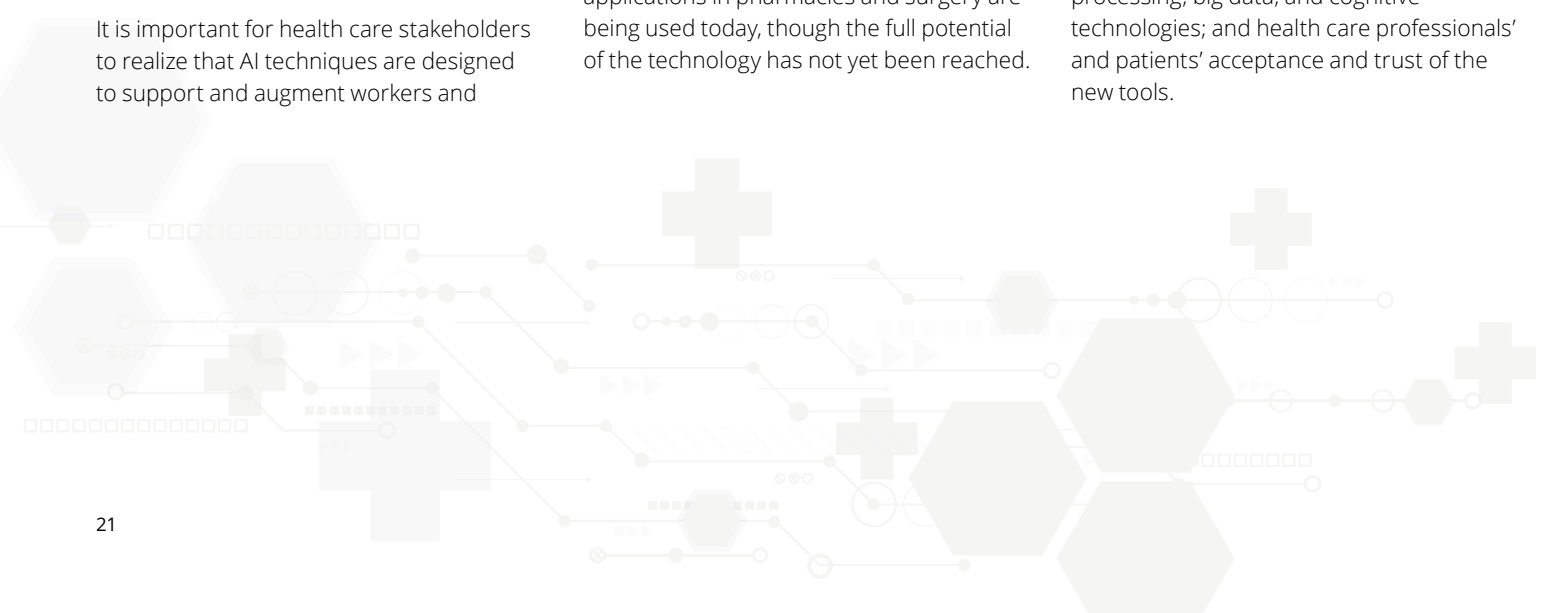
It is important for health care stakeholders to realize that AI techniques are designed to support and augment workers and

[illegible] being used today, though the full potential of the technology has not yet been reached.

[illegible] technologies; and health care professionals' and patients' acceptance and trust of the new tools.

21